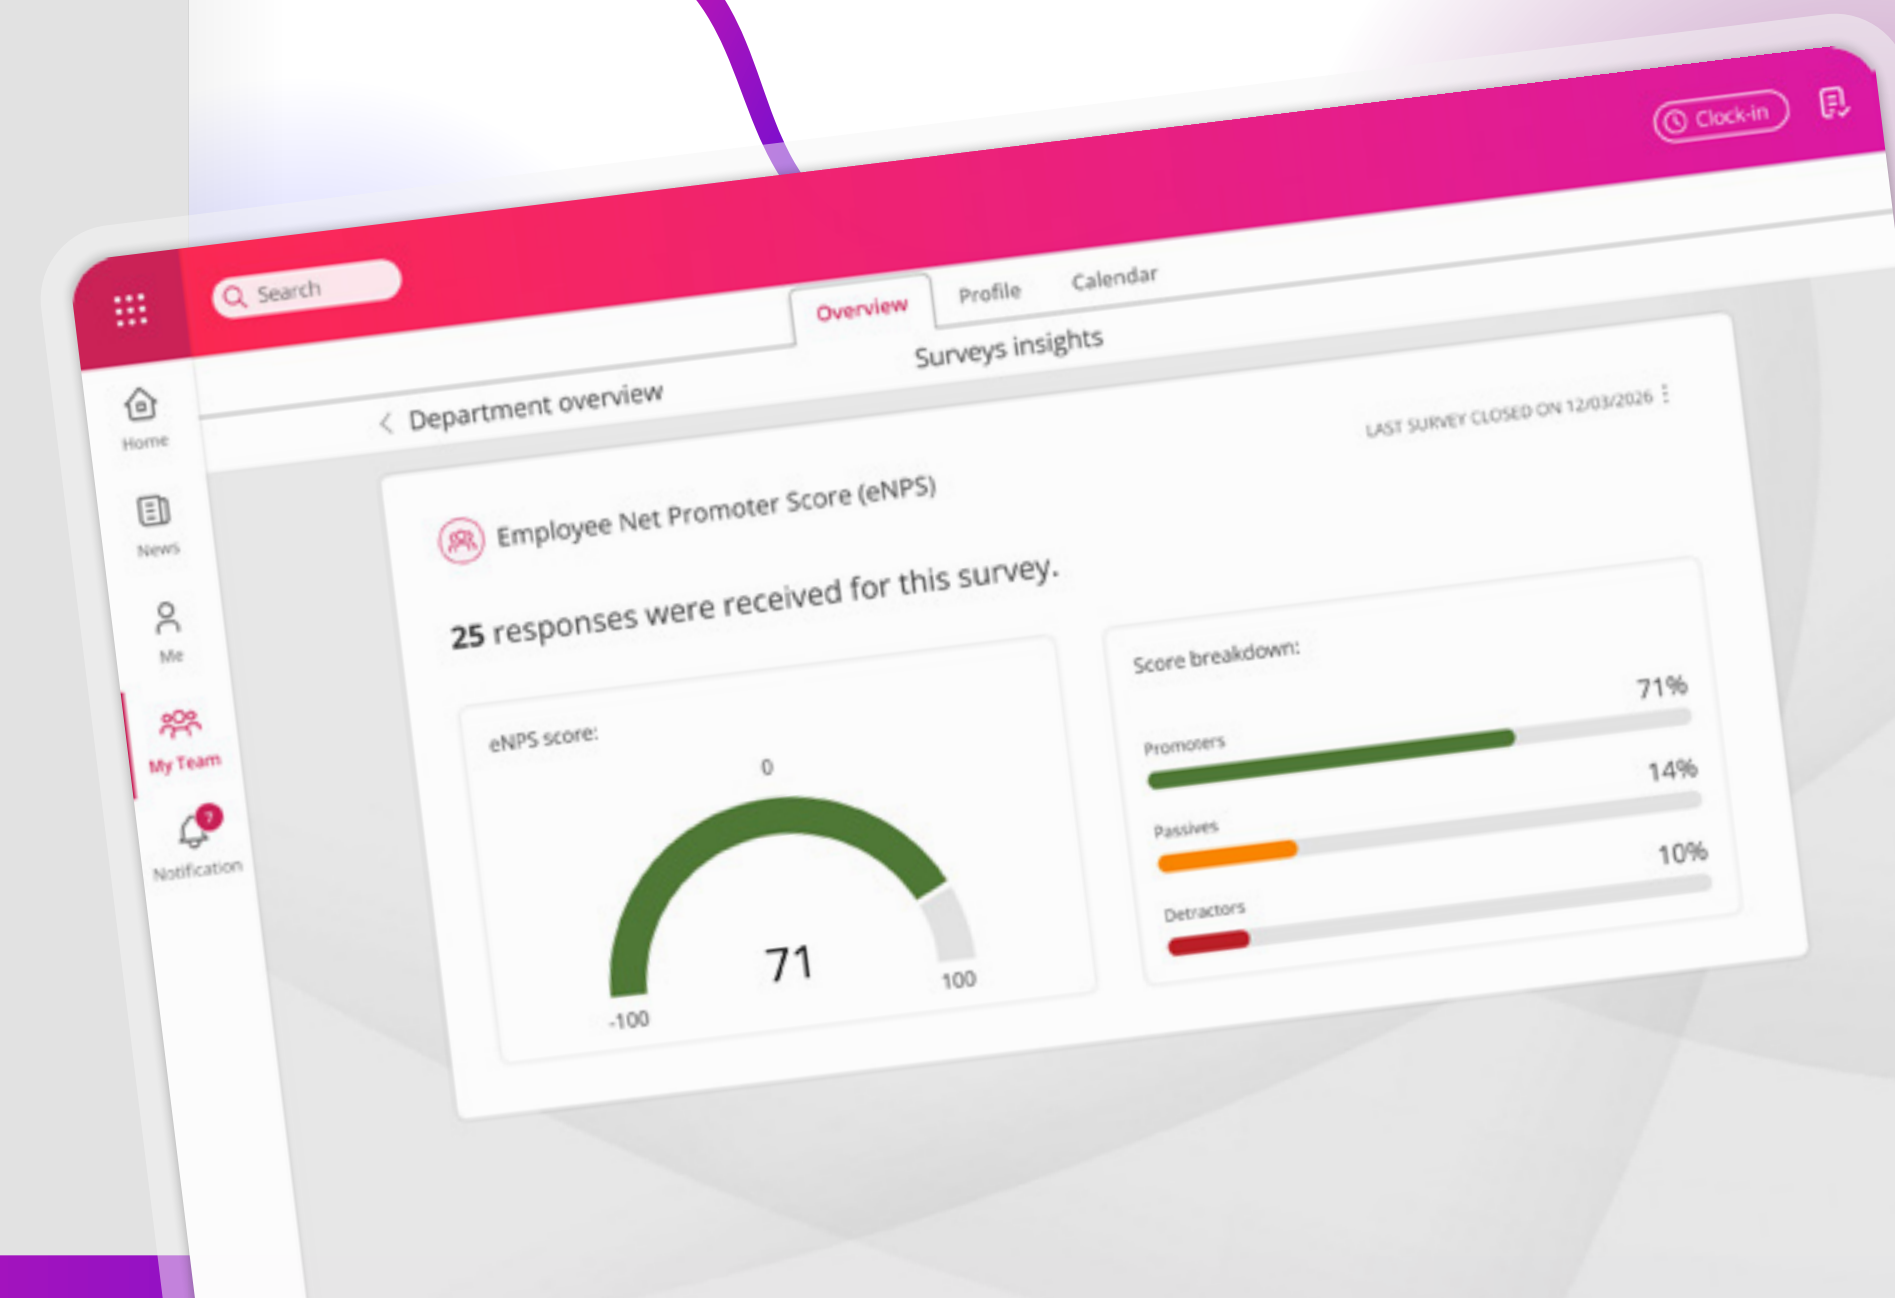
Search

Clock-in

Home

News

Me

My Team

7

Notification

Overview Profile Calendar

Department overview

Surveys insights

LAST SURVEY CLOSED ON 12/03/2026

Employee Net Promoter Score (eNPS)

25 responses were received for this survey.

eNPS score:

0

71

-100

100

Score breakdown:

Promoters

71%

Passives

14%

Detractors

10%